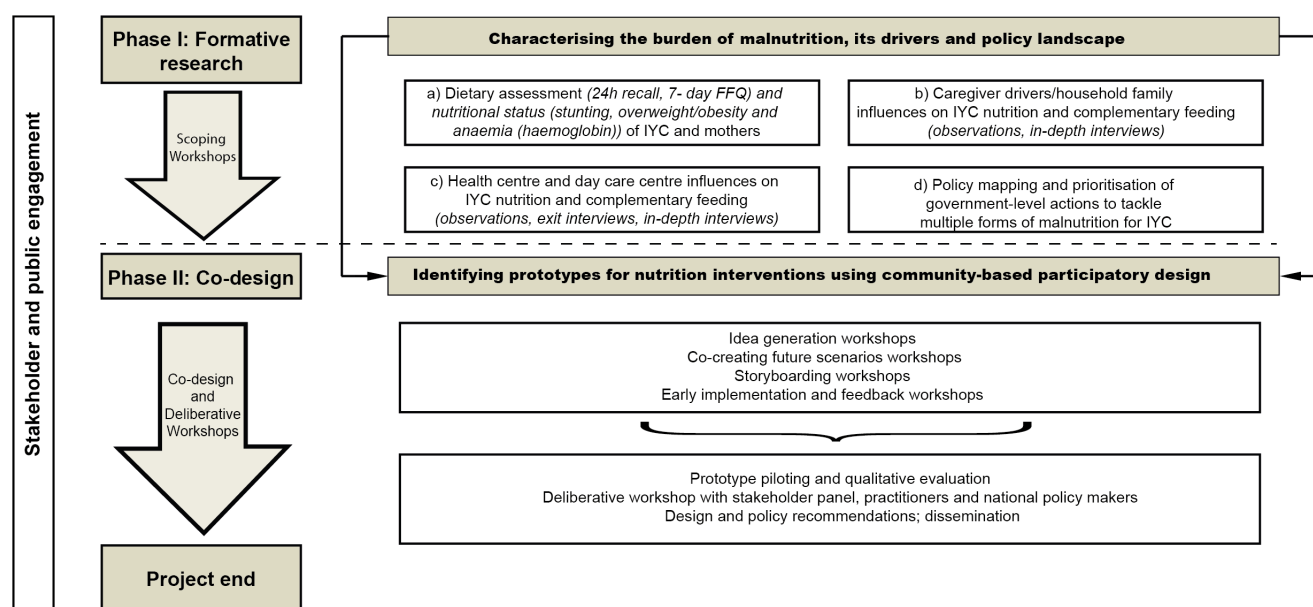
Stakeholder and public engagement

Phase I: Formative research

Scoping Workshops

Characterising the burden of malnutrition, its drivers and policy landscape

a) Dietary assessment (24h recall, 7- day FFQ) and nutritional status (stunting, overweight/obesity and anaemia (haemoglobin)) of IYC and mothers

b) Caregiver drivers/household family influences on IYC nutrition and complementary feeding (observations, in-depth interviews)

c) Health centre and day care centre influences on IYC nutrition and complementary feeding (observations, exit interviews, in-depth interviews)

d) Policy mapping and prioritisation of government-level actions to tackle multiple forms of malnutrition for IYC

Phase II: Co-design

Identifying prototypes for nutrition interventions using community-based participatory design

Co-design and Deliberative Workshops

Idea generation workshops
Co-creating future scenarios workshops
Storyboarding workshops
Early implementation and feedback workshops

Prototype piloting and qualitative evaluation
Deliberative workshop with stakeholder panel, practitioners and national policy makers
Design and policy recommendations; dissemination

Project end